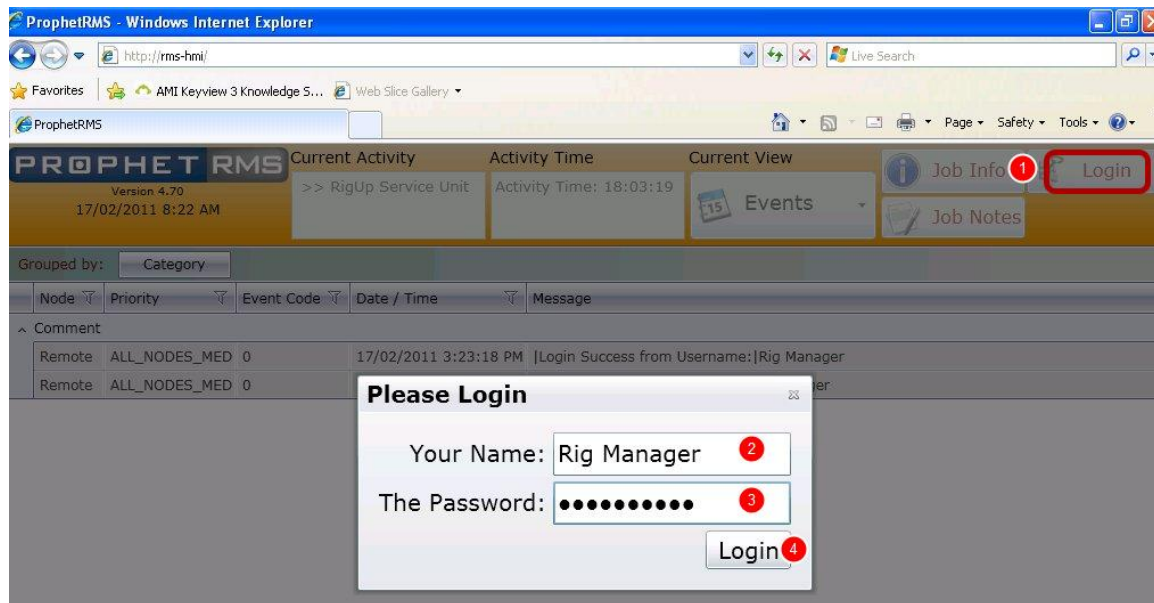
ProphetRMS - Windows Internet Explorer

http://rms-hmi/

Live Search

Favorites

AMI Keyview 3 Knowledge S...

Web Slice Gallery

ProphetRMS

Page Safety Tools

PROPHET RMS
Version 4.70
17/02/2011 8:22 AM

Current Activity
>> RigUp Service Unit

Activity Time
Activity Time: 18:03:19

Current View
15 Events

Job Info 1

Login

Job Notes

Grouped by: Category

| Node | Priority | Event Code | Date / Time | Message |
|---|---|---|---|---|
| Comment | | | | |
| Remote | ALL_NODES_MED | 0 | 17/02/2011 3:23:18 PM | \|Login Success from Username:\|Rig Manager |
| Remote | ALL_NODES_MED | 0 | | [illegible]ger |

Please Login

Your Name: Rig Manager 2

The Password: •••••••••• 3

Login 4